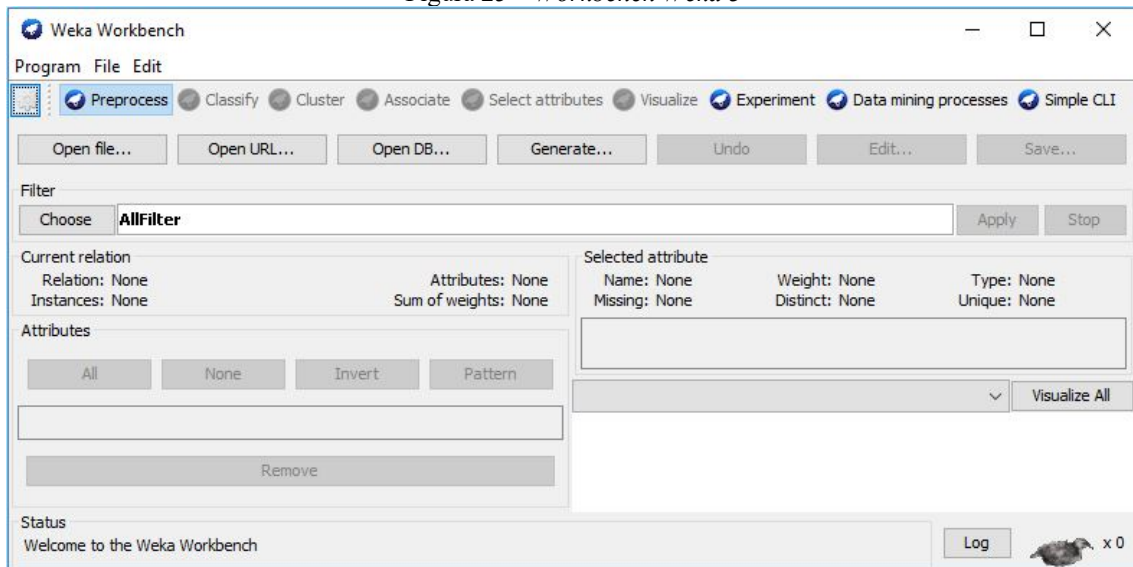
Figura 23 – Workbench Weka

Weka Workbench

Program File Edit

Preprocess Classify Cluster Associate Select attributes Visualize Experiment Data mining processes Simple CLI

Open file... Open URL... Open DB... Generate... Undo Edit... Save...

Filter

Choose AllFilter Apply Stop

Current relation

Relation: None Attributes: None
Instances: None Sum of weights: None

Attributes

All None Invert Pattern

Remove

Selected attribute

Name: None Weight: None Type: None
Missing: None Distinct: None Unique: None

Visualize All

Status

Welcome to the Weka Workbench

Log x 0